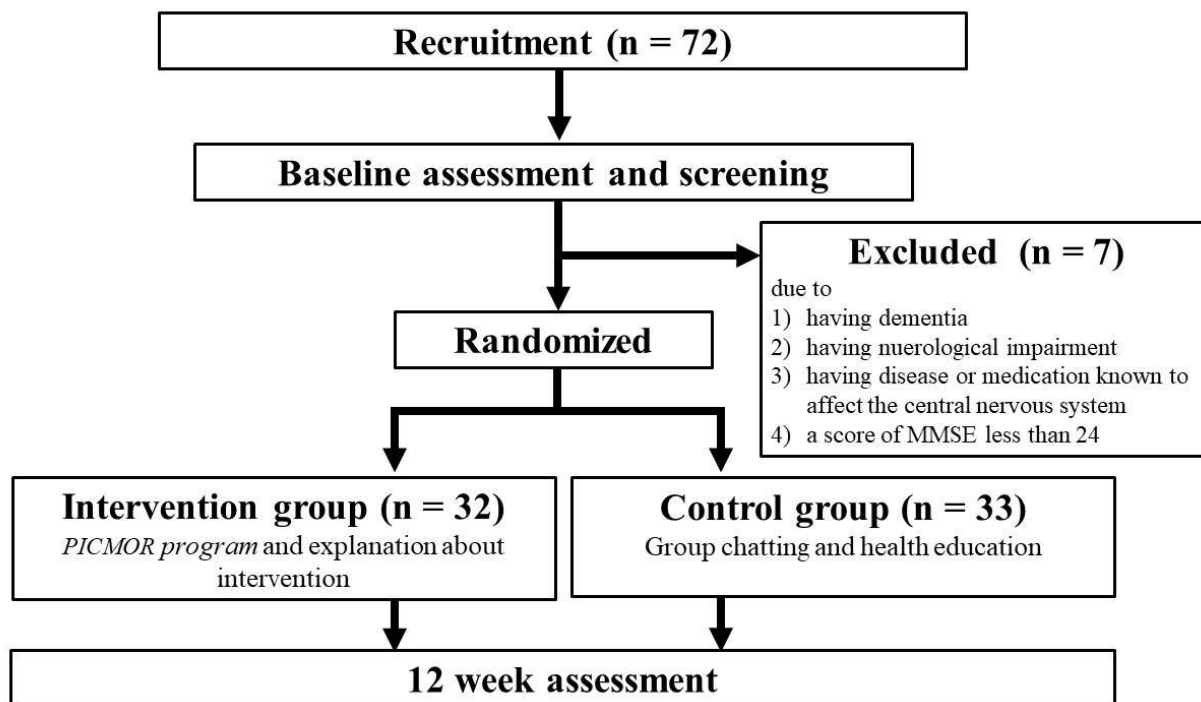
Recruitment (n = 72)

Baseline assessment and screening

Excluded (n = 7)
due to
1) having dementia
2) having nuerological impairment
3) having disease or medication known to affect the central nervous system
4) a score of MMSE less than 24

Randomized

Intervention group (n = 32)
PICMOR program and explanation about intervention

Control group (n = 33)
Group chatting and health education

12 week assessment